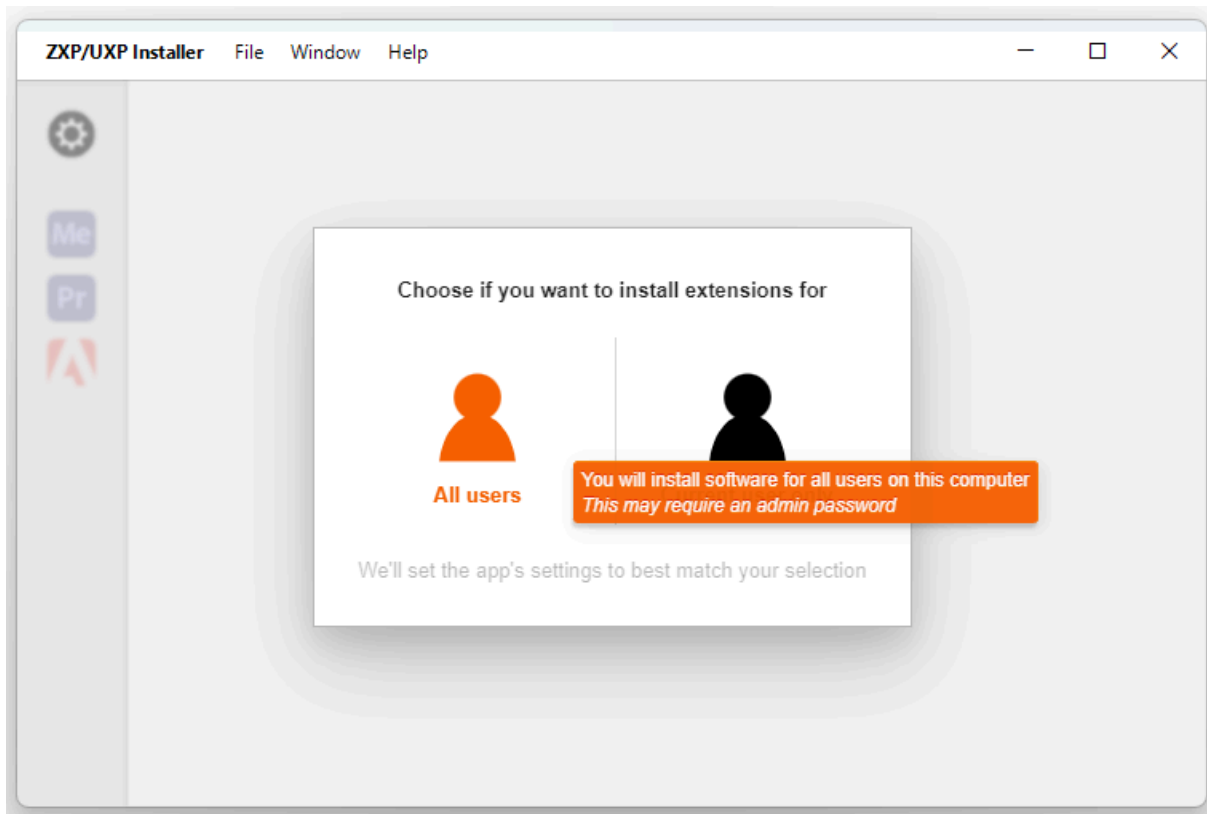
ZXP/UXP Installer File Window Help

Me

Pr

Choose if you want to install extensions for

All users

You will install software for all users on this computer
*This may require an admin password*

We'll set the app's settings to best match your selection